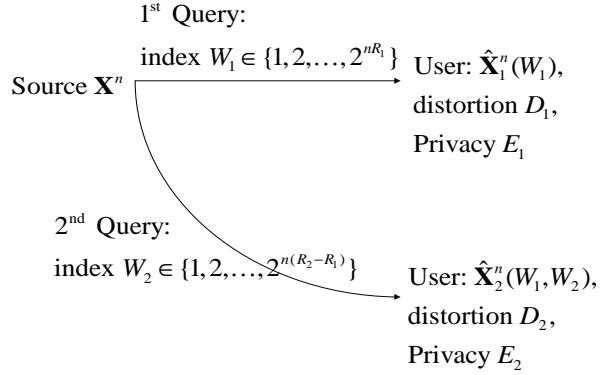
1$^{\text{st}}$ Query:

index $W_1 \in \{1, 2, \ldots, 2^{nR_1}\}$

Source $\mathbf{X}^n$

User: $\hat{\mathbf{X}}_1^n(W_1)$, distortion $D_1$, Privacy $E_1$

2$^{\text{nd}}$ Query:

index $W_2 \in \{1, 2, \ldots, 2^{n(R_2 - R_1)}\}$

User: $\hat{\mathbf{X}}_2^n(W_1, W_2)$, distortion $D_2$, Privacy $E_2$